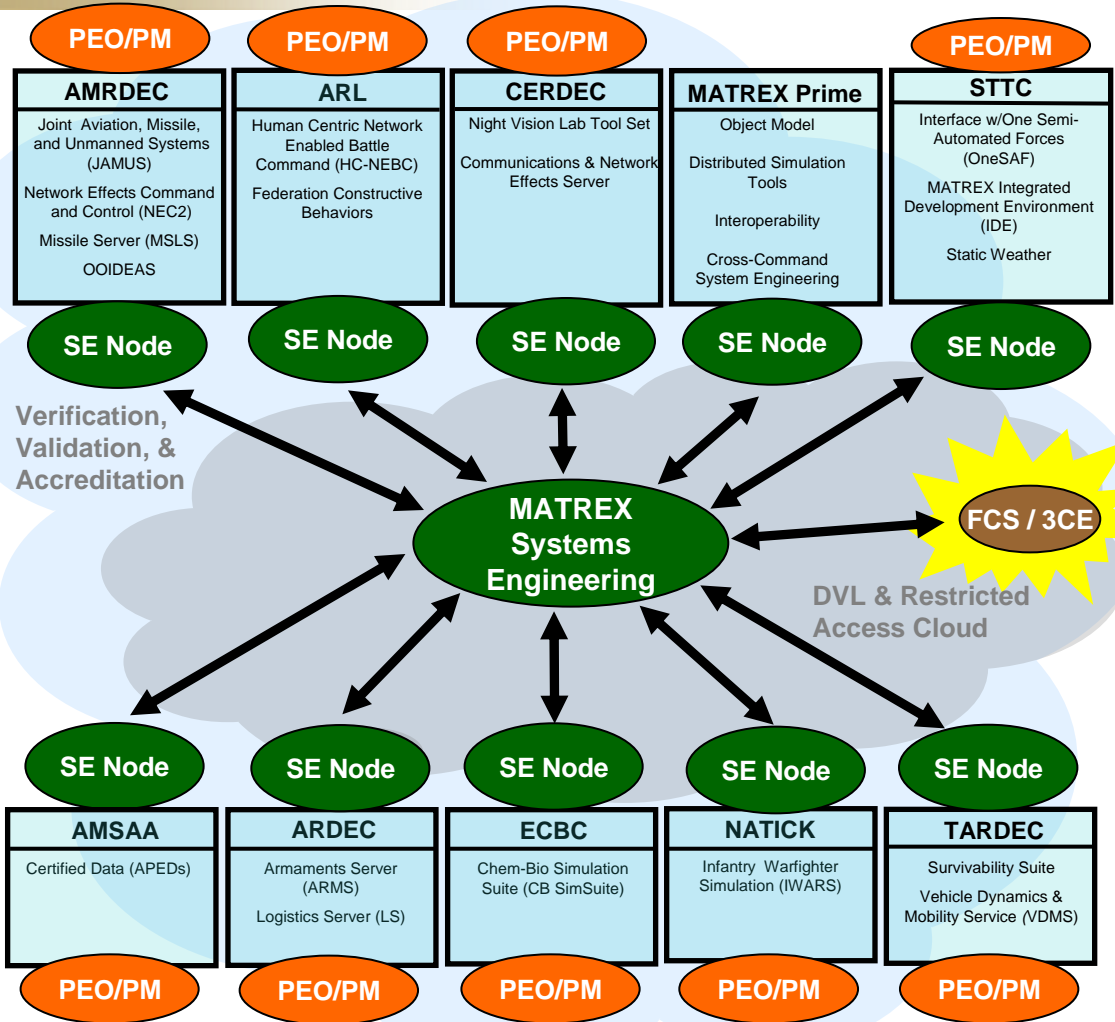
PEO/PM
AMRDEC
Joint Aviation, Missile, and Unmanned Systems (JAMUS)
Network Effects Command and Control (NEC2)
Missile Server (MSLS)
OOIDEAS
SE Node

PEO/PM
ARL
Human Centric Network Enabled Battle Command (HC-NEBC)
Federation Constructive Behaviors
SE Node

PEO/PM
CERDEC
Night Vision Lab Tool Set
Communications & Network Effects Server
SE Node

MATREX Prime
Object Model
Distributed Simulation Tools
Interoperability
Cross-Command System Engineering
SE Node

PEO/PM
STTC
Interface w/One Semi-Automated Forces (OneSAF)
MATREX Integrated Development Environment (IDE)
Static Weather
SE Node

Verification, Validation, & Accreditation

MATREX Systems Engineering

FCS / 3CE

DVL & Restricted Access Cloud

SE Node
AMSAA
Certified Data (APEDs)
PEO/PM

SE Node
ARDEC
Armaments Server (ARMS)
Logistics Server (LS)
PEO/PM

SE Node
ECBC
Chem-Bio Simulation Suite (CB SimSuite)
PEO/PM

SE Node
NATICK
Infantry Warfighter Simulation (IWARS)
PEO/PM

SE Node
TARDEC
Survivability Suite
Vehicle Dynamics & Mobility Service (VDMS)
PEO/PM